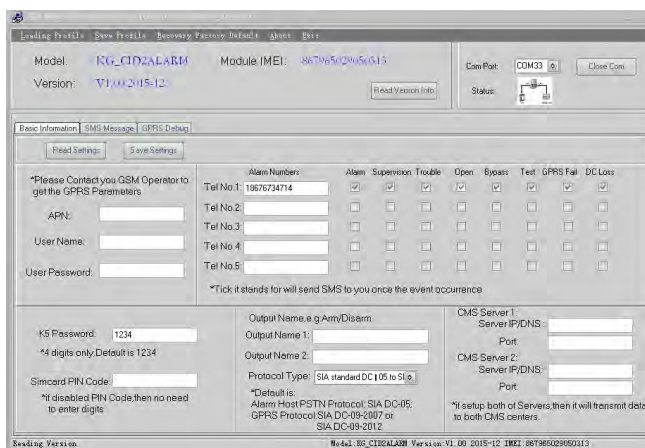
Loading Profile Save Profile Recovery Factory Default About Exit

Model: KG_CID2ALARM Module IMEI: 867965029050313
Version: V1.00 2015-12

Read Version Info

Com Port: COM33
Status:
Close Com

Basic Information SMS Message GPRS Debug

Read Settings Save Settings

*Please Contact you GSM Operator to get the GPRS Parameters

APN:
User Name:
User Password:

| | Alarm Numbers | Alarm | Supervision | Trouble | Open | Bypass | Test | GPRS Fail | DC Loss |
|---|---|---|---|---|---|---|---|---|---|
| Tel No.1: | 18676734714 | ☑ | ☑ | ☑ | ☑ | ☑ | ☑ | ☑ | ☑ |
| Tel No.2: | | ☐ | ☐ | ☐ | ☐ | ☐ | ☐ | ☐ | ☐ |
| Tel No.3: | | ☐ | ☐ | ☐ | ☐ | ☐ | ☐ | ☐ | ☐ |
| Tel No.4: | | ☐ | ☐ | ☐ | ☐ | ☐ | ☐ | ☐ | ☐ |
| Tel No.5: | | ☐ | ☐ | ☐ | ☐ | ☐ | ☐ | ☐ | ☐ |

*Tick it stands for will send SMS to you once the event occurrence

K5 Password: 1234
*4 digits only,Default is 1234

Simcard PIN Code:
*If disabled PIN Code,then no need to enter digits

Output Name,e.g:Arm/Disarm
Output Name 1:
Output Name 2:
Protocol Type: SIA standard DC | 05 to SI
*Default is:
Alarm Host PSTN Protocol: SIA DC-05;
GPRS Protocol:SIA DC-09-2007 or SIA DC-09-2012

CMS Server 1:
Server IP/DNS:
Port:
CMS Server 2:
Server IP/DNS:
Port:
*If setup both of Servers,then it will transmit data to both CMS centers.

Reading Version
Model:KG_CID2ALARM Version:V1.00 2015-12 IMEI:867965029050313